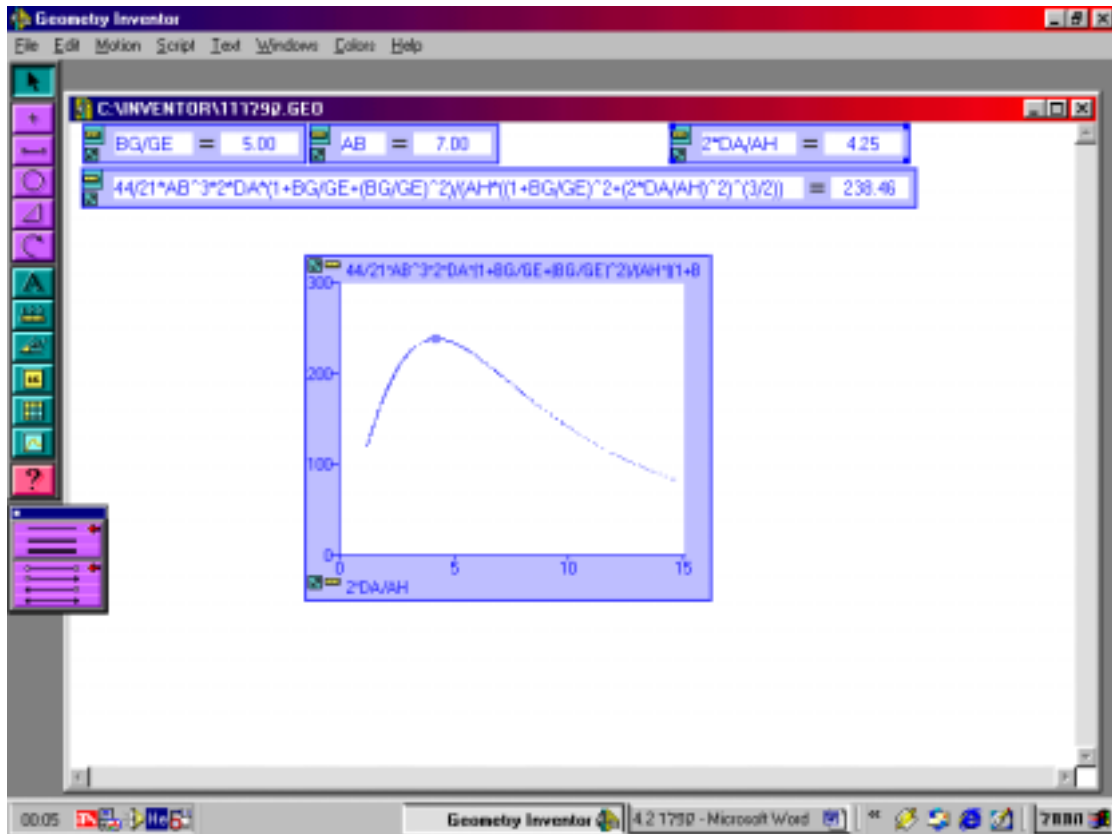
Geometry Inventor

File Edit Motion Script Text Windows Colors Help

C:\INVENTOR\111792.GEO

BG/GE = 5.00

AB = 7.00

2*DA/AH = 4.25

44/(21*AB^3*2*DA*(1+BG/GE+(BG/GE)^2)/(AH*((1+BG/GE)^2+(2*DA/AH)^2)^(3/2)) = 238.46

44/21*AB^3*2*DA*(1+BG/GE+(BG/GE)^2)/(AH*((1+B

300

200

100

0

0

5

10

15

2*DA/AH

?

00:05

Geometry Inventor

4.2 1790 - Microsoft Word

7880